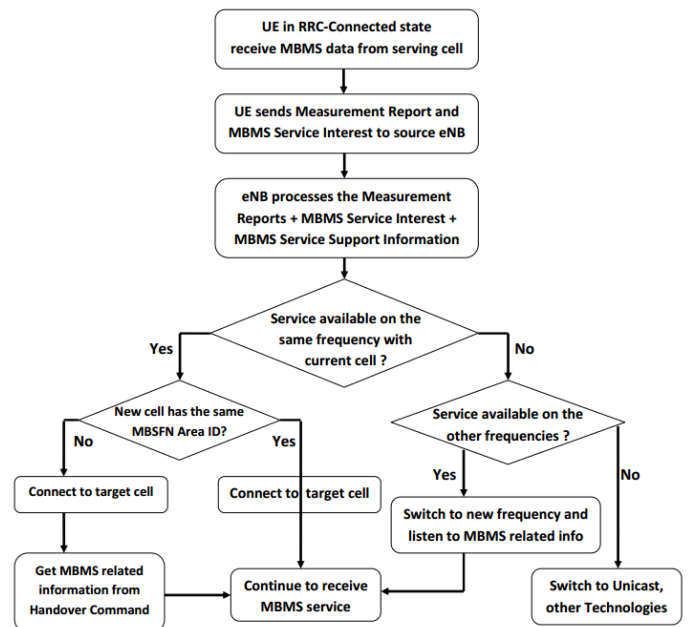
UE in RRC-Connected state receive MBMS data from serving cell

UE sends Measurement Report and MBMS Service Interest to source eNB

eNB processes the Measurement Reports + MBMS Service Interest + MBMS Service Support Information

Service available on the same frequency with current cell ?

Yes

No

New cell has the same MBSFN Area ID?

No

Yes

Service available on the other frequencies ?

Yes

No

Connect to target cell

Connect to target cell

Switch to new frequency and listen to MBMS related info

Get MBMS related information from Handover Command

Continue to receive MBMS service

Switch to Unicast, other Technologies